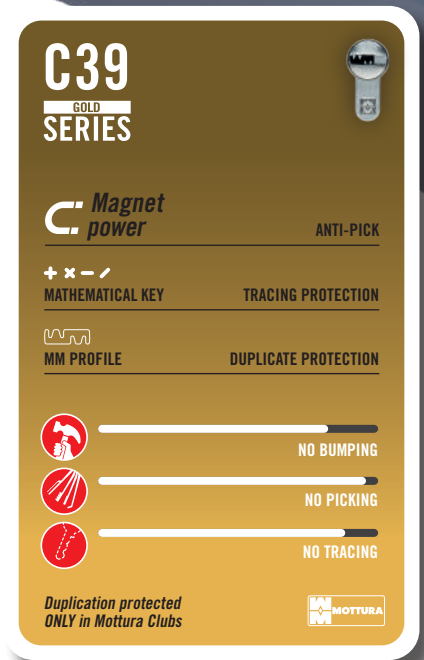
C39

GOLD

SERIES

Magnet power

ANTI-PICK

+ × − ⁄

MATHEMATICAL KEY

TRACING PROTECTION

MM PROFILE

DUPLICATE PROTECTION

NO BUMPING

NO PICKING

NO TRACING

Duplication protected ONLY in Mottura Clubs

MOTTURA